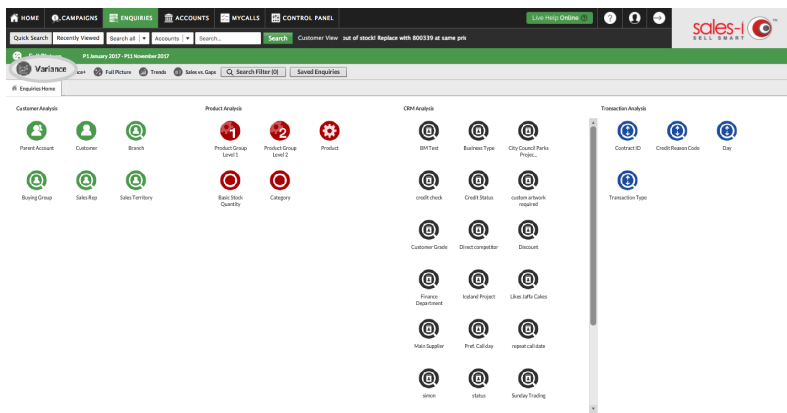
HOME CAMPAIGNS ENQUIRIES ACCOUNTS MYCALLS CONTROL PANEL

Live Help Online

sales-i SELL SMART

Quick Search Recently Viewed Search all Accounts Search... Search Customer View out of stock! Replace with 800339 at same pris

P1 January 2017 - P11 November 2017

Variance Full Picture Trends Sales vs. Gaps Search Filter (0) Saved Enquiries

Enquiries Home

Customer Analysis

Parent Account Customer Branch

Buying Group Sales Rep Sales Territory

Product Analysis

Product Group Level 1 Product Group Level 2 Product

Basic Stock Quantity Category

CRM Analysis

BM Test Business Type City Council Parks Projec...

credit check Credit Status custom artwork required

Customer Grade Direct competitor Discount

Finance Department Iceland Project Likes Jaffa Cakes

Main Supplier Pref. Call day repeat call date

simon status Sunday Trading

Transaction Analysis

Contract ID Credit Reason Code Day

Transaction Type